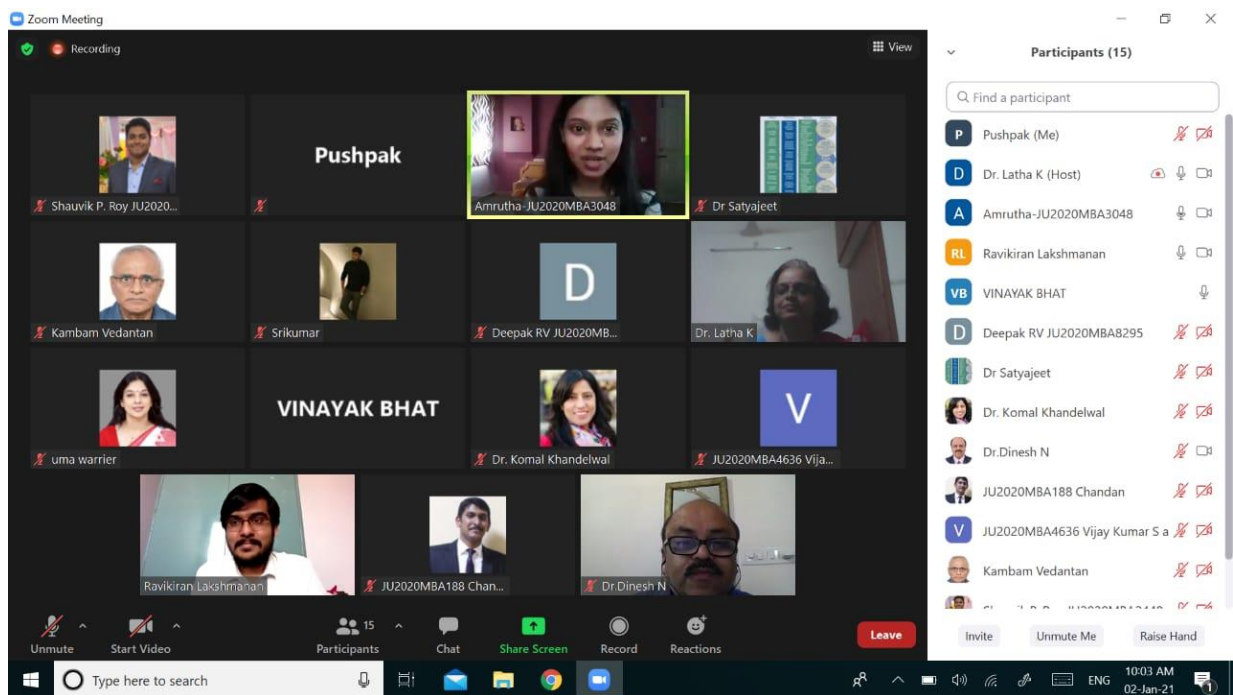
Zoom Meeting

Recording

View

Shauvik P. Roy JU2020...

Pushpak

Amrutha-JU2020MBA3048

Dr Satyajeet

Kambam Vedantan

Srikumar

D

Deepak RV JU2020MB...

Dr. Latha K

uma warrier

VINAYAK BHAT

Dr. Komal Khandelwal

V

JU2020MBA4636 Vija...

Ravikiran Lakshmanan

JU2020MBA188 Chan...

Dr.Dinesh N

Unmute

Start Video

15

Participants

Chat

Share Screen

Record

Reactions

Leave

Participants (15)

Find a participant

Pushpak (Me)

Dr. Latha K (Host)

Amrutha-JU2020MBA3048

Ravikiran Lakshmanan

VINAYAK BHAT

Deepak RV JU2020MBA8295

Dr Satyajeet

Dr. Komal Khandelwal

Dr.Dinesh N

JU2020MBA188 Chandan

JU2020MBA4636 Vijay Kumar S a

Kambam Vedantan

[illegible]

Invite

Unmute Me

Raise Hand

Type here to search

ENG

10:03 AM

02-Jan-21